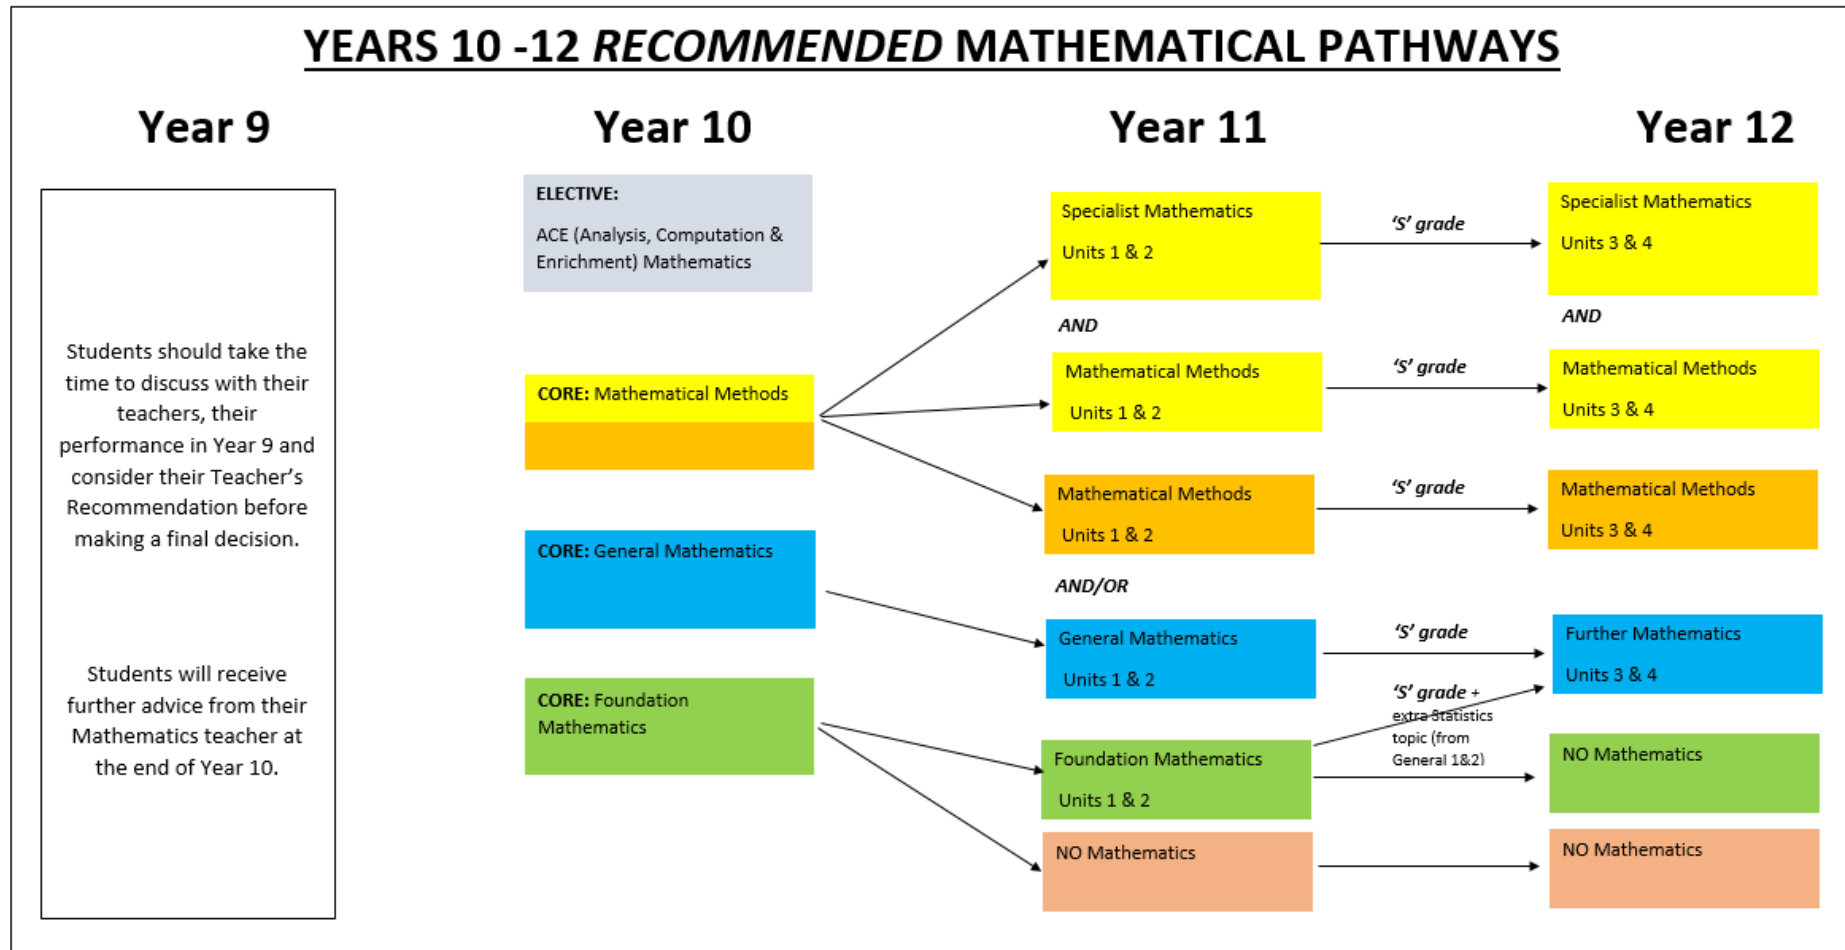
YEARS 10 -12 *RECOMMENDED* MATHEMATICAL PATHWAYS

Year 9

Year 10

Year 11

Year 12

Students should take the time to discuss with their teachers, their performance in Year 9 and consider their Teacher's Recommendation before making a final decision.

Students will receive further advice from their Mathematics teacher at the end of Year 10.

ELECTIVE:

ACE (Analysis, Computation & Enrichment) Mathematics

CORE: Mathematical Methods

CORE: General Mathematics

CORE: Foundation Mathematics

Specialist Mathematics

Units 1 & 2

AND

Mathematical Methods

Units 1 & 2

Mathematical Methods

Units 1 & 2

AND/OR

General Mathematics

Units 1 & 2

Foundation Mathematics

Units 1 & 2

NO Mathematics

'S' grade

'S' grade

'S' grade

'S' grade

'S' grade + extra Statistics topic (from General 1&2)

Specialist Mathematics

Units 3 & 4

AND

Mathematical Methods

Units 3 & 4

Mathematical Methods

Units 3 & 4

Further Mathematics

Units 3 & 4

NO Mathematics

NO Mathematics